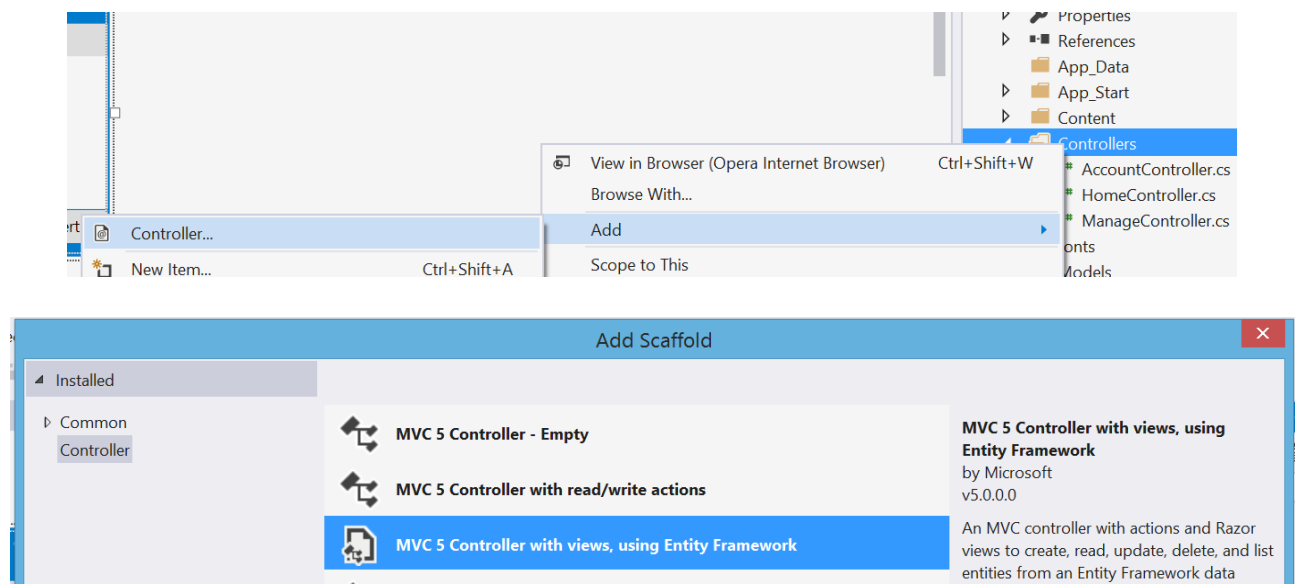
Properties
References
App_Data
App_Start
Content
Controllers
AccountController.cs
HomeController.cs
ManageController.cs
onts
Models

View in Browser (Opera Internet Browser) Ctrl+Shift+W
Browse With...
Add
Scope to This

rt
Controller...
New Item... Ctrl+Shift+A

Add Scaffold

Installed
Common
Controller

MVC 5 Controller - Empty
MVC 5 Controller with read/write actions
MVC 5 Controller with views, using Entity Framework

MVC 5 Controller with views, using Entity Framework
by Microsoft
v5.0.0.0
An MVC controller with actions and Razor views to create, read, update, delete, and list entities from an Entity Framework data